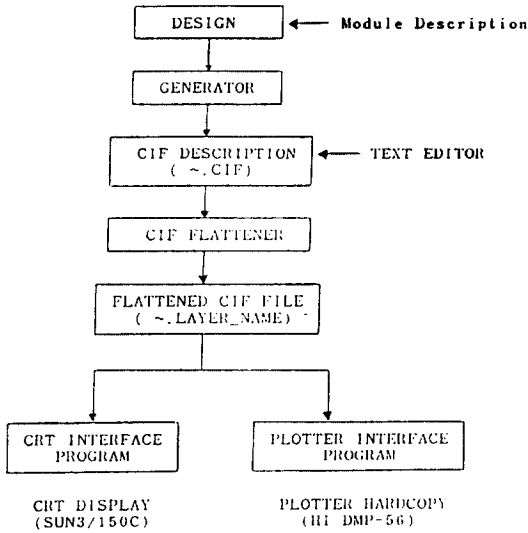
DESIGN

Module Description

GENERATOR

CIF DESCRIPTION ( ~.CIF)

TEXT EDITOR

CIF FLATTENER

FLATTENED CIF FILE ( ~.LAYER_NAME)

CRT INTERFACE PROGRAM

PLOTTER INTERFACE PROGRAM

CRT DISPLAY (SUN3/150C)

PLOTTER HARDCOPY (HI DMP-56)